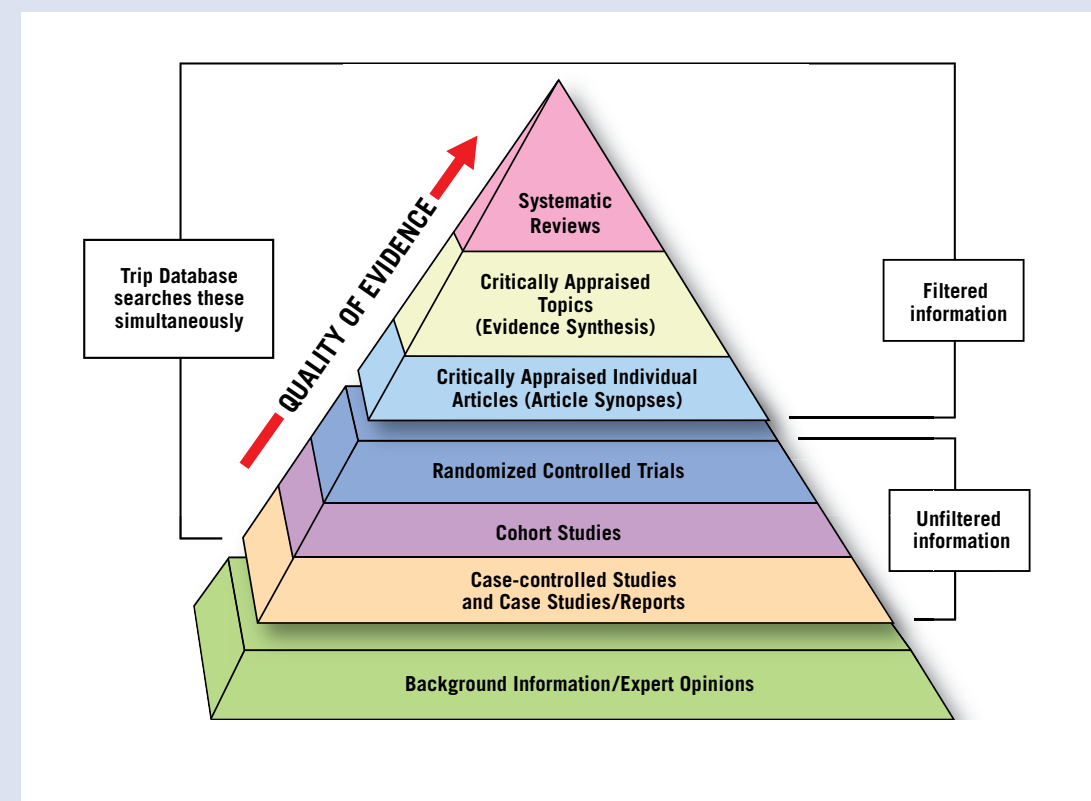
Trip Database searches these simultaneously

QUALITY OF EVIDENCE

Systematic Reviews

Critically Appraised Topics (Evidence Synthesis)

Critically Appraised Individual Articles (Article Synopses)

Randomized Controlled Trials

Cohort Studies

Case-controlled Studies and Case Studies/Reports

Background Information/Expert Opinions

Filtered information

Unfiltered information